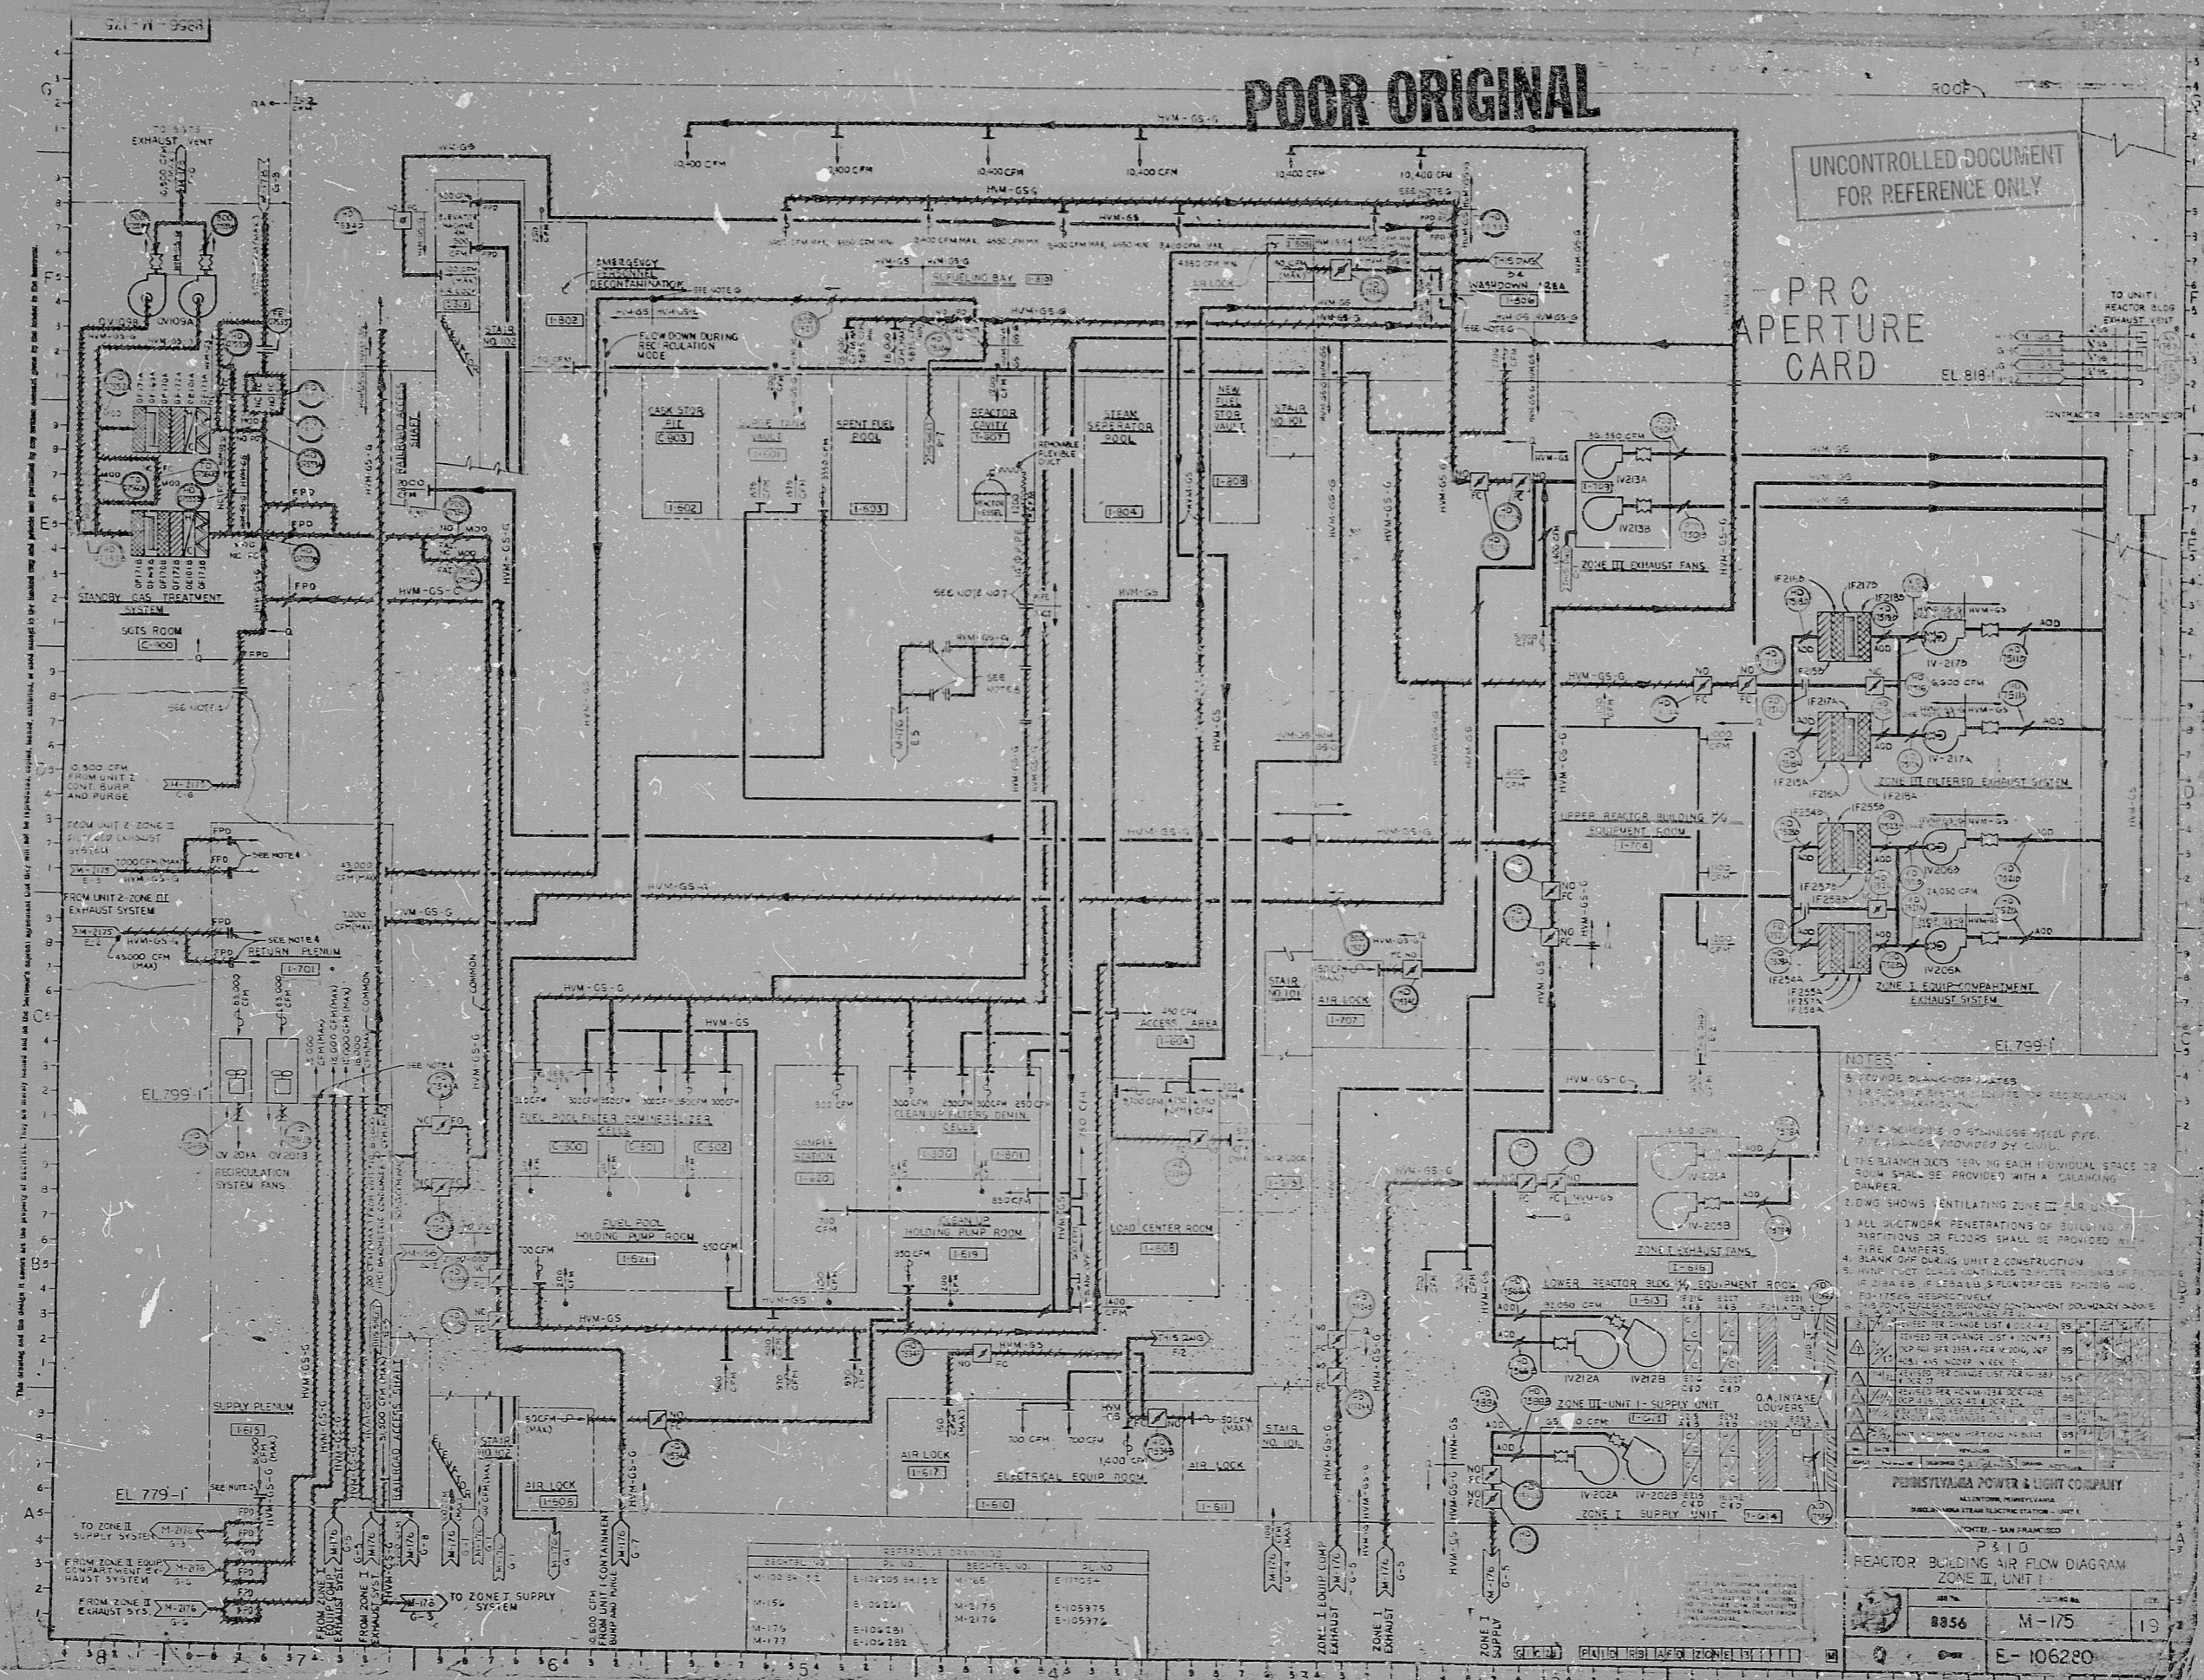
POOR ORIGINAL

UNCONTROLLED DOCUMENT
FOR REFERENCE ONLY

PRC
APERTURE
CARD

EXHAUST VENT

HVM-GS-G

10,400 CFM

10,400 CFM

10,400 CFM

10,400 CFM

10,400 CFM

10,400 CFM

EMERGENCY PERSONNEL DECONTAMINATION

REFUELING BAY

WASHDOWN AREA

AIR LOCK

STAIR NO 102

FLOW DOWN DURING RECIRCULATION MODE

CASK STOR PIT C-903

SPENT FUEL POOL

REACTOR CAVITY

STEAM SEPERATOR POOL

NEW FUEL STOR VAULT

STAIR NO 101

I-802

I-802

I-803

I-804

I-808

REMOVABLE FLEXIBLE DUCT

SEE NOTE 4

SEE NOTE 8

ZONE III EXHAUST FANS

IV213A

IV213B

TO UNIT I REACTOR BLDG EXHAUST VENT

EL 818-1

STANDBY GAS TREATMENT SYSTEM

SGTS ROOM C-900

10,500 CFM FROM UNIT 2 CONT. PURG AND PURGE

FROM UNIT 2 ZONE III FILTERED EXHAUST SYSTEM

FROM UNIT 2 ZONE III EXHAUST SYSTEM

RETURN PLENUM

I-701

EL 799-1

RECIRCULATION SYSTEM FANS

UPPER REACTOR BUILDING EQUIPMENT ROOM

I-704

ZONE III FILTERED EXHAUST SYSTEM

IV-217A

IV-217B

IV206A

IV206B

ZONE I EQUIP COMPARTMENT EXHAUST SYSTEM

EL 799-1

ACCESS AREA

AIR LOCK

I-707

STAIR NO 104

FUEL POOL FILTER DEMINERALIZER CELLS

C-500

C-501

C-502

CLEAN-UP FILTERS DEMIN. CELLS

I-800

I-801

SAMPLE STATION

FUEL POOL HOLDING PUMP ROOM

CLEAN UP HOLDING PUMP ROOM

I-619

LOAD CENTER ROOM

I-605

NOTES

ZONE I EXHAUST FANS

IV-205A

IV-205B

LOWER REACTOR BLDG EQUIPMENT ROOM

I-613

ZONE III - UNIT 1 - SUPPLY UNIT

IV212A

IV212B

O.A. INTAKE LOUVERS

ZONE I SUPPLY UNIT

IV-202A

IV-202B

SUPPLY PLENUM

I-615

EL 779-1

TO ZONE II SUPPLY SYSTEM

FROM ZONE II EQUIP COMPARTMENT EXHAUST SYSTEM

FROM ZONE II EXHAUST SYS

TO ZONE I SUPPLY SYSTEM

AIR LOCK

I-606

STAIR NO 102

AIR LOCK

I-617

ELECTRICAL EQUIP ROOM

I-610

AIR LOCK

STAIR NO 101

I-611

ZONE I EQUIP COMP EXHAUST

ZONE I EXHAUST

ZONE I SUPPLY

REFERENCE DRAWINGS

PENNSYLVANIA POWER & LIGHT COMPANY

P & I D
REACTOR BUILDING AIR FLOW DIAGRAM
ZONE III, UNIT 1

8856

M-175

E-106280

19